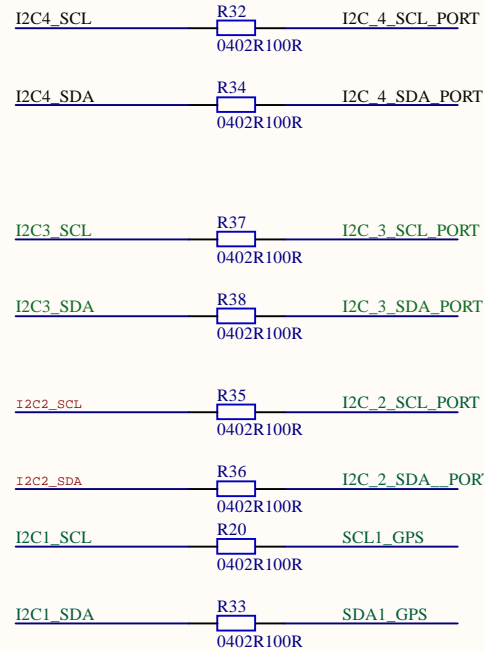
I2C4_SCL R32 I2C_4_SCL_PORT
0402R100R

I2C4_SDA R34 I2C_4_SDA_PORT
0402R100R

I2C3_SCL R37 I2C_3_SCL_PORT
0402R100R

I2C3_SDA R38 I2C_3_SDA_PORT
0402R100R

I2C2_SCL R35 I2C_2_SCL_PORT
0402R100R

I2C2_SDA R36 I2C_2_SDA__PORT
0402R100R

I2C1_SCL R20 SCL1_GPS
0402R100R

I2C1_SDA R33 SDA1_GPS
0402R100R